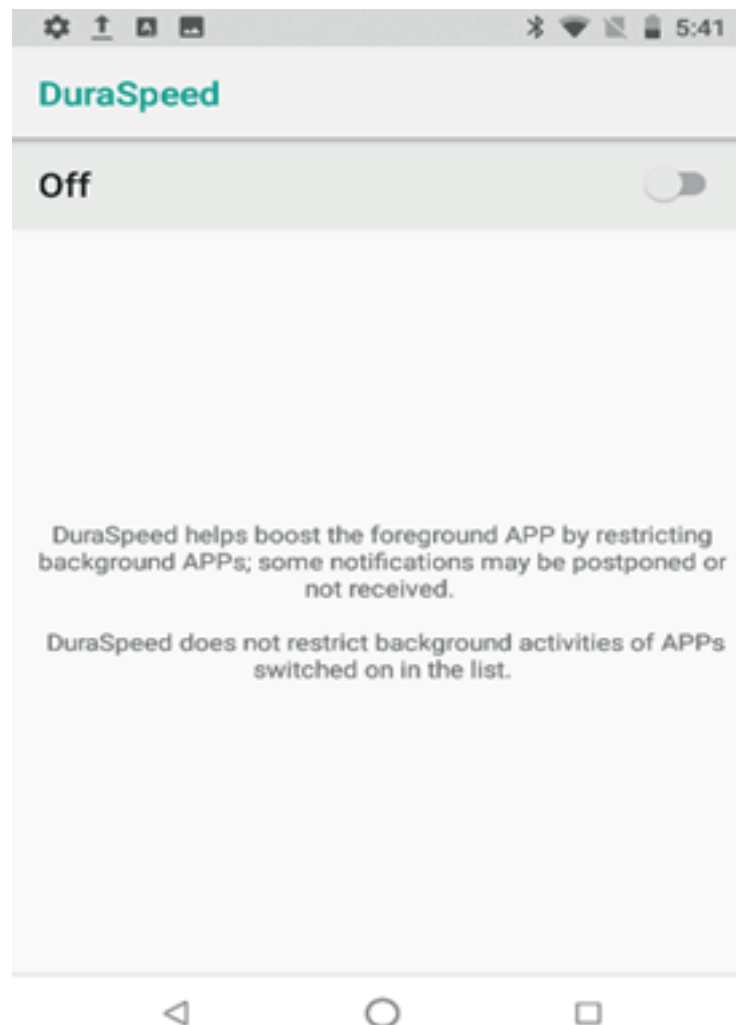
5:41

DuraSpeed

Off

DuraSpeed helps boost the foreground APP by restricting background APPs; some notifications may be postponed or not received.

DuraSpeed does not restrict background activities of APPs switched on in the list.